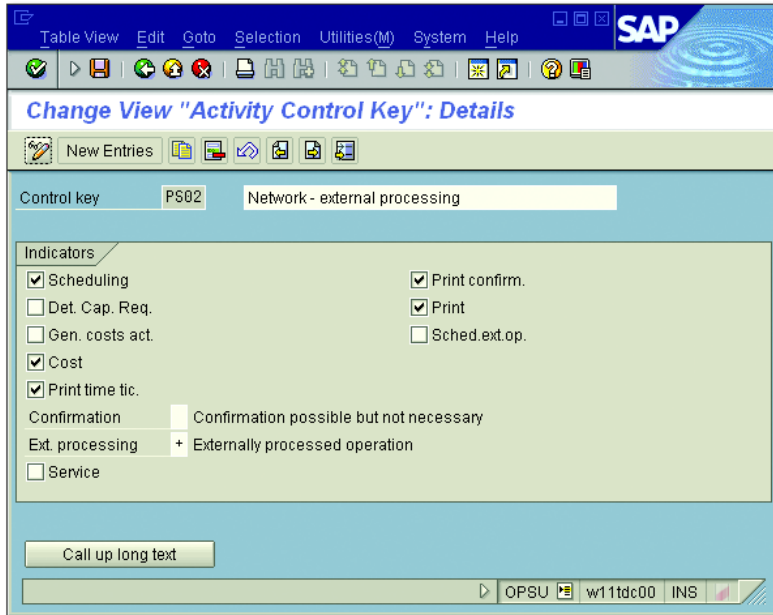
Table View Edit Goto Selection Utilities(M) System Help

SAP

Change View "Activity Control Key": Details

New Entries

Control key PS02 Network - external processing

Indicators

☑ Scheduling
☐ Det. Cap. Req.
☐ Gen. costs act.
☑ Cost
☑ Print time tic.

☑ Print confirm.
☑ Print
☐ Sched.ext.op.

Confirmation Confirmation possible but not necessary
Ext. processing + Externally processed operation
☐ Service

Call up long text

OPSU w11tdc00 INS